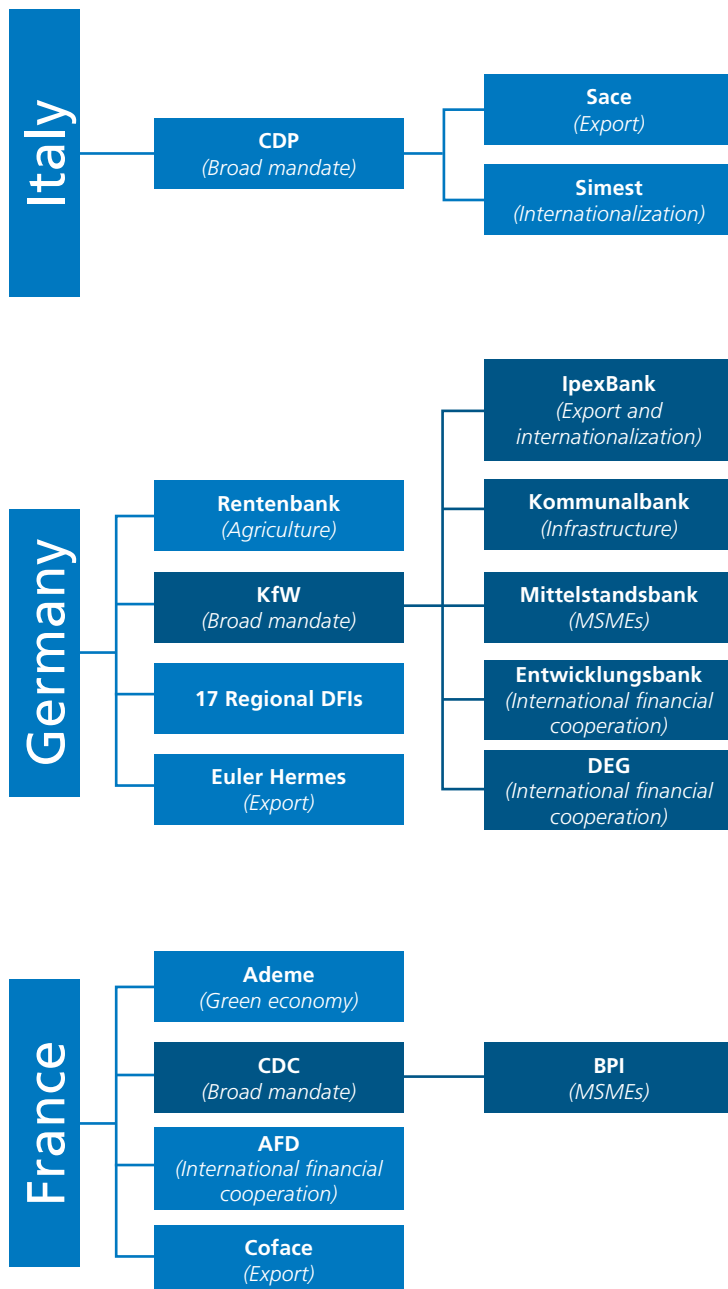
Italy

CDP
(Broad mandate)

Sace
(Export)

Simest
(Internationalization)

Germany

Rentenbank
(Agriculture)

KfW
(Broad mandate)

17 Regional DFIs

Euler Hermes
(Export)

IpexBank
(Export and internationalization)

Kommunalbank
(Infrastructure)

Mittelstandsbank
(MSMEs)

Entwicklungsbank
(International financial cooperation)

DEG
(International financial cooperation)

France

Ademe
(Green economy)

CDC
(Broad mandate)

AFD
(International financial cooperation)

Coface
(Export)

BPI
(MSMEs)